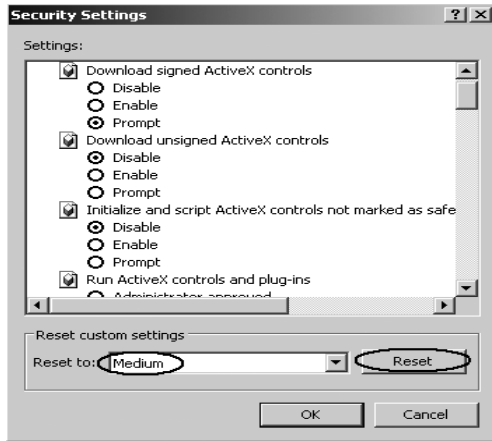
Security Settings ? X

Settings:

Download signed ActiveX controls
Disable
Enable
Prompt
Download unsigned ActiveX controls
Disable
Enable
Prompt
Initialize and script ActiveX controls not marked as safe
Disable
Enable
Prompt
Run ActiveX controls and plug-ins
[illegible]

Reset custom settings
Reset to: Medium
Reset

OK Cancel